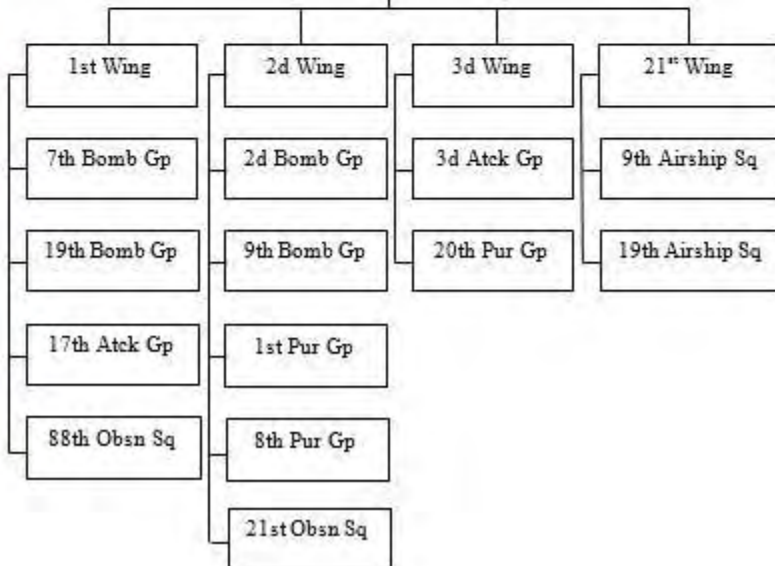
1st Wing

7th Bomb Gp

19th Bomb Gp

17th Atck Gp

88th Obsn Sq

2d Wing

2d Bomb Gp

9th Bomb Gp

1st Pur Gp

8th Pur Gp

21st Obsn Sq

3d Wing

3d Atck Gp

20th Pur Gp

21$^{st}$ Wing

9th Airship Sq

19th Airship Sq